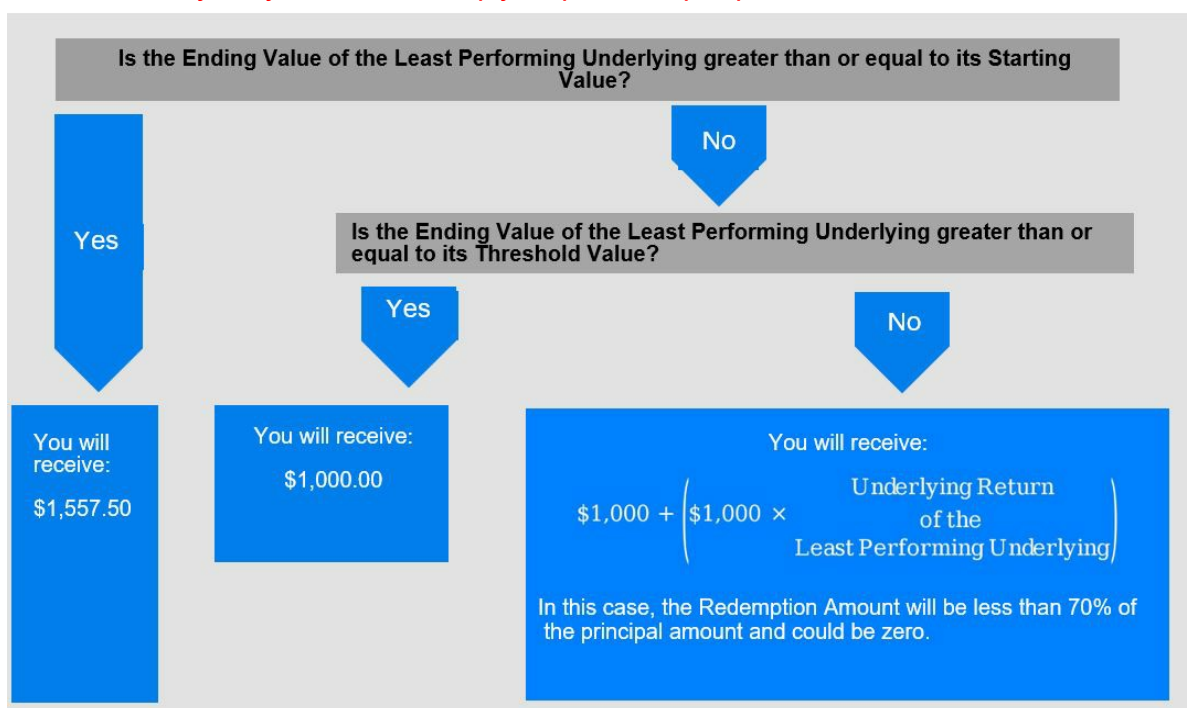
Is the Ending Value of the Least Performing Underlying greater than or equal to its Starting Value?

Yes

No

Is the Ending Value of the Least Performing Underlying greater than or equal to its Threshold Value?

Yes

No

You will receive:

$1,557.50

You will receive:

$1,000.00

You will receive:

$\$1{,}000 + \left(\$1{,}000 \times \begin{array}{c}\text{Underlying Return} \\ \text{of the} \\ \text{Least Performing Underlying}\end{array}\right)$

In this case, the Redemption Amount will be less than 70% of the principal amount and could be zero.